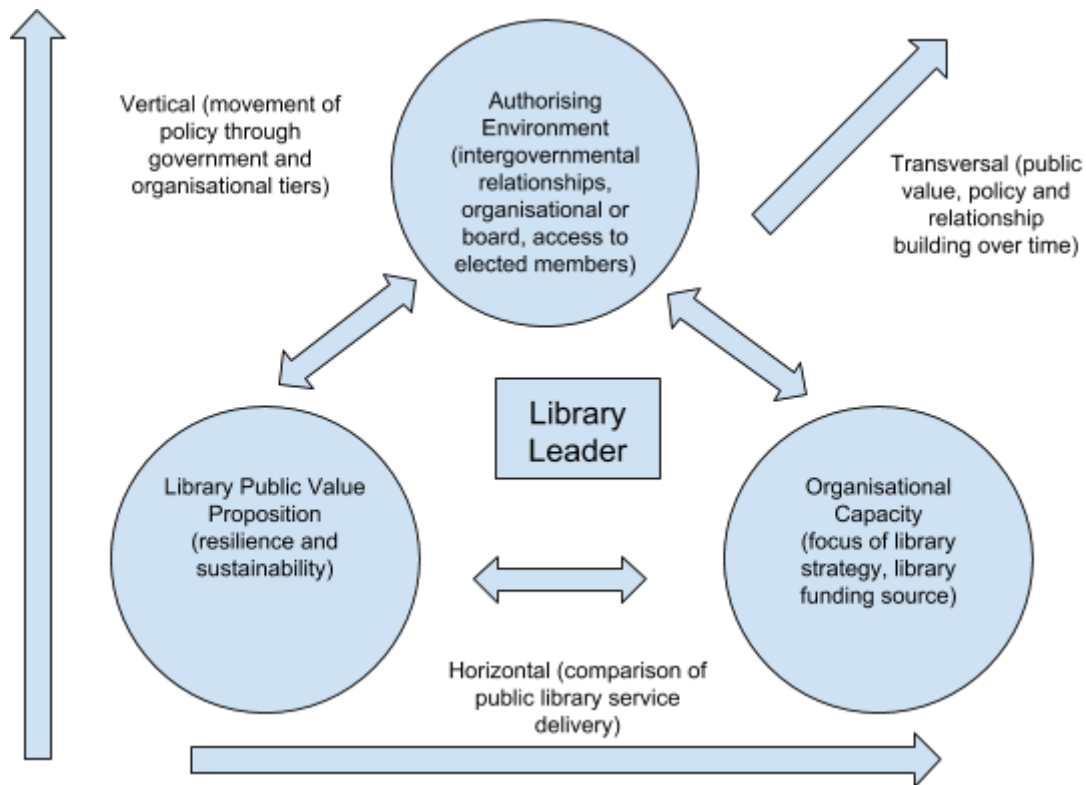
Vertical (movement of policy through government and organisational tiers)

Authorising Environment (intergovernmental relationships, organisational or board, access to elected members)

Transversal (public value, policy and relationship building over time)

Library Leader

Library Public Value Proposition (resilience and sustainability)

Organisational Capacity (focus of library strategy, library funding source)

Horizontal (comparison of public library service delivery)